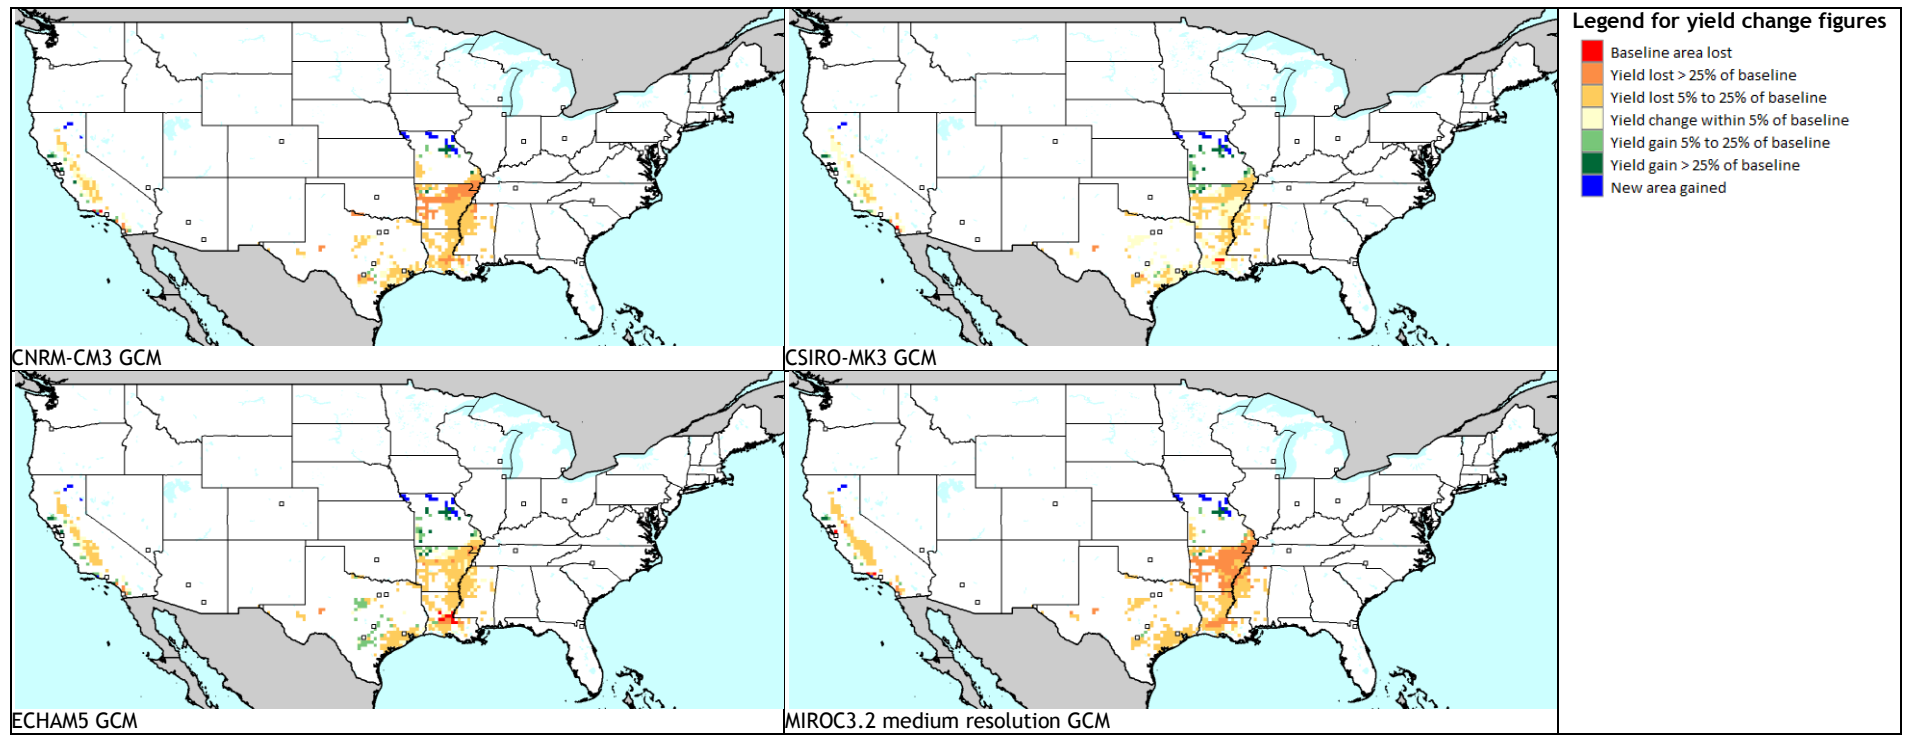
CNRM-CM3 GCM

CSIRO-MK3 GCM

ECHAM5 GCM

MIROC3.2 medium resolution GCM

Legend for yield change figures

Baseline area lost
Yield lost > 25% of baseline
Yield lost 5% to 25% of baseline
Yield change within 5% of baseline
Yield gain 5% to 25% of baseline
Yield gain > 25% of baseline
New area gained